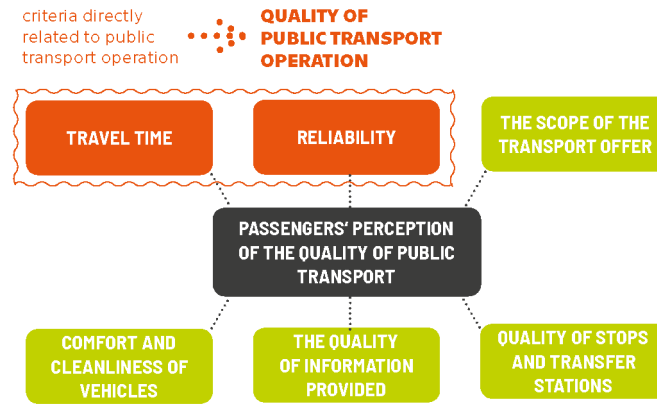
criteria directly related to public transport operation

QUALITY OF PUBLIC TRANSPORT OPERATION

TRAVEL TIME

RELIABILITY

THE SCOPE OF THE TRANSPORT OFFER

PASSENGERS' PERCEPTION OF THE QUALITY OF PUBLIC TRANSPORT

COMFORT AND CLEANLINESS OF VEHICLES

THE QUALITY OF INFORMATION PROVIDED

QUALITY OF STOPS AND TRANSFER STATIONS